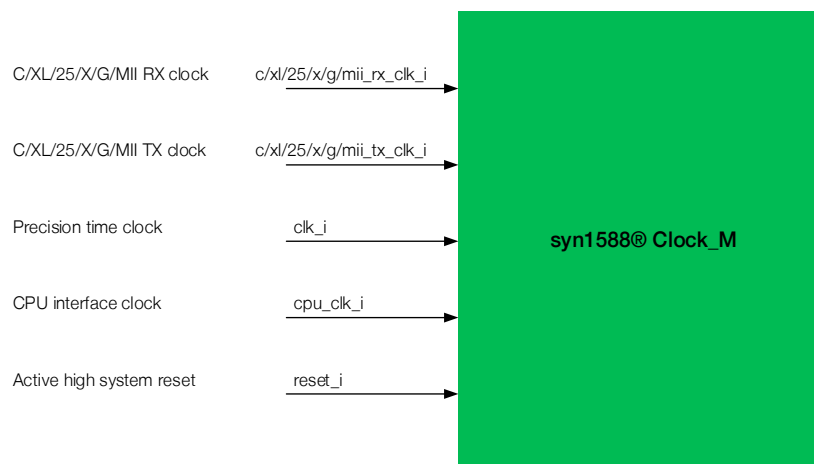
C/XL/25/X/G/MII RX clock c/xl/25/x/g/mii_rx_clk_i

C/XL/25/X/G/MII TX clock c/xl/25/x/g/mii_tx_clk_i

Precision time clock clk_i

CPU interface clock cpu_clk_i

Active high system reset reset_i

syn1588® Clock_M